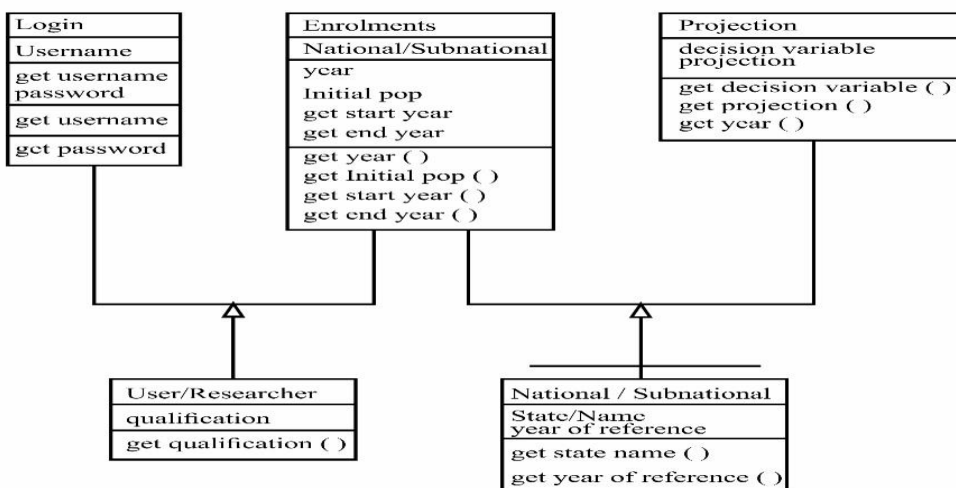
Login
Username
get username password
get username
get password

Enrolments
National/Subnational
year
Initial pop
get start year
get end year
get year ( )
get Initial pop ( )
get start year ( )
get end year ( )

Projection
decision variable projection
get decision variable ( )
get projection ( )
get year ( )

User/Researcher
qualification
get qualification ( )

National / Subnational
State/Name year of reference
get state name ( )
get year of reference ( )